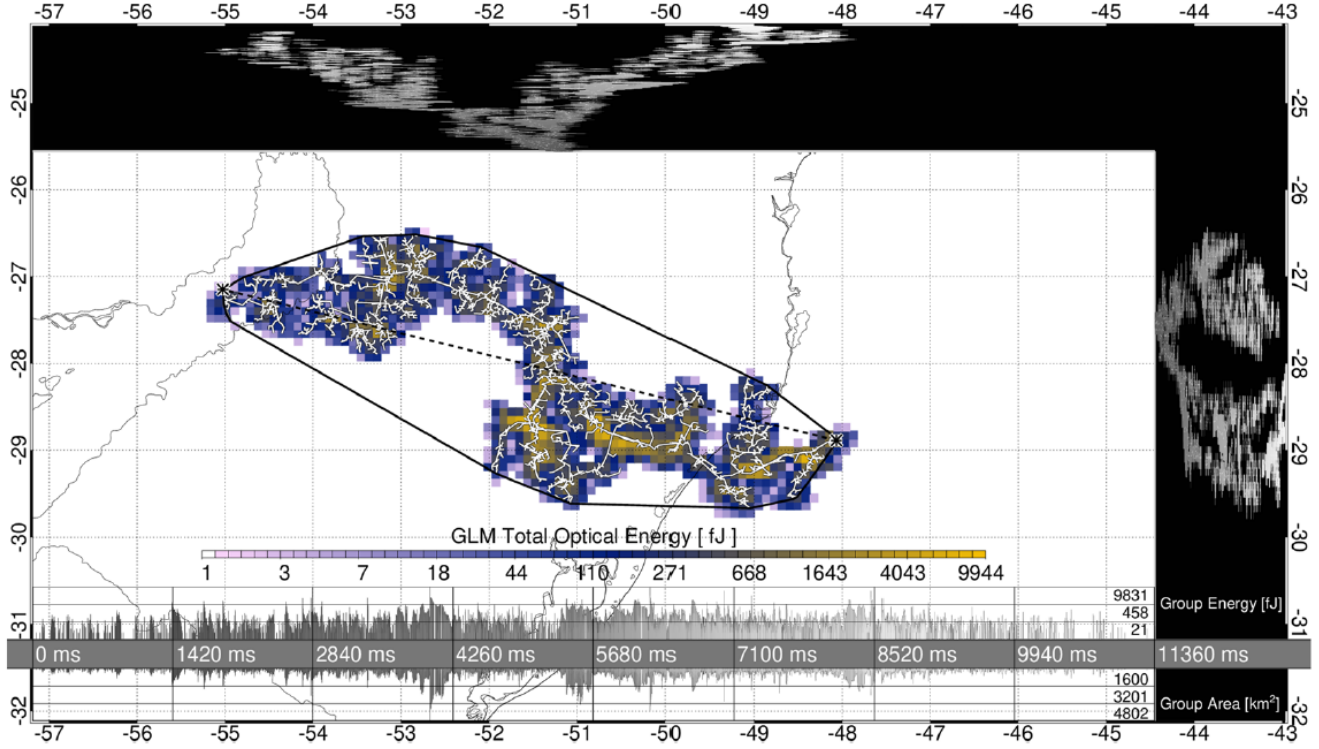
-57 -56 -55 -54 -53 -52 -51 -50 -49 -48 -47 -46 -45 -44 -43

-25
-26
-27
-28
-29
-30
-31
-32

-25
-26
-27
-28
-29
-30
-31
-32

GLM Total Optical Energy [ fJ ]

| 1 | 3 | 7 | 18 | 44 | 110 | 271 | 668 | 1643 | 4043 | 9944 |
|---|---|---|---|---|---|---|---|---|---|---|

9831
458
21
Group Energy [fJ]

0 ms 1420 ms 2840 ms 4260 ms 5680 ms 7100 ms 8520 ms 9940 ms 11360 ms

1600
3201
4802
Group Area [km$^2$]

-57 -56 -55 -54 -53 -52 -51 -50 -49 -48 -47 -46 -45 -44 -43